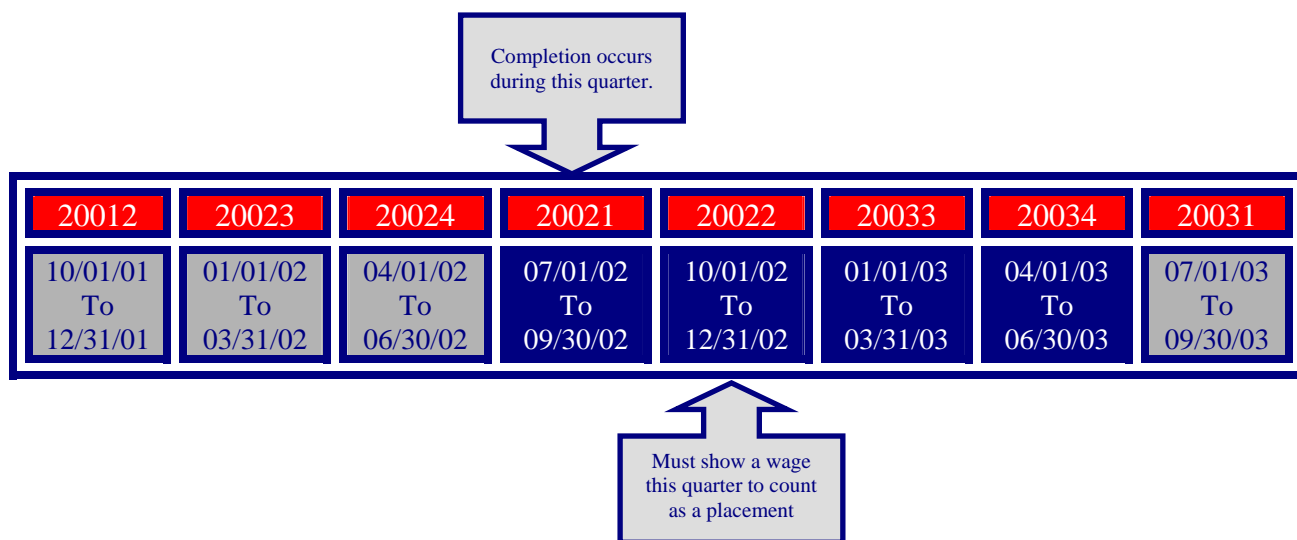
Completion occurs during this quarter.

| 20012 | 20023 | 20024 | 20021 | 20022 | 20033 | 20034 | 20031 |
|---|---|---|---|---|---|---|---|
| 10/01/01 To 12/31/01 | 01/01/02 To 03/31/02 | 04/01/02 To 06/30/02 | 07/01/02 To 09/30/02 | 10/01/02 To 12/31/02 | 01/01/03 To 03/31/03 | 04/01/03 To 06/30/03 | 07/01/03 To 09/30/03 |

Must show a wage this quarter to count as a placement